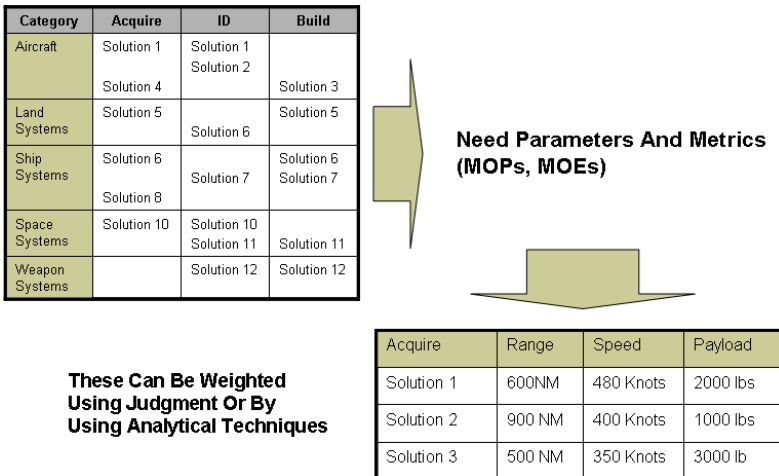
| Category | Acquire | ID | Build |
|---|---|---|---|
| Aircraft | Solution 1<br>Solution 4 | Solution 1<br>Solution 2 | Solution 3 |
| Land Systems | Solution 5 | Solution 6 | Solution 5 |
| Ship Systems | Solution 6<br>Solution 8 | Solution 7 | Solution 6<br>Solution 7 |
| Space Systems | Solution 10 | Solution 10<br>Solution 11 | Solution 11 |
| Weapon Systems | | Solution 12 | Solution 12 |

Need Parameters And Metrics (MOPs, MOEs)

These Can Be Weighted Using Judgment Or By Using Analytical Techniques

| Acquire | Range | Speed | Payload |
|---|---|---|---|
| Solution 1 | 600NM | 480 Knots | 2000 lbs |
| Solution 2 | 900 NM | 400 Knots | 1000 lbs |
| Solution 3 | 500 NM | 350 Knots | 3000 lb |